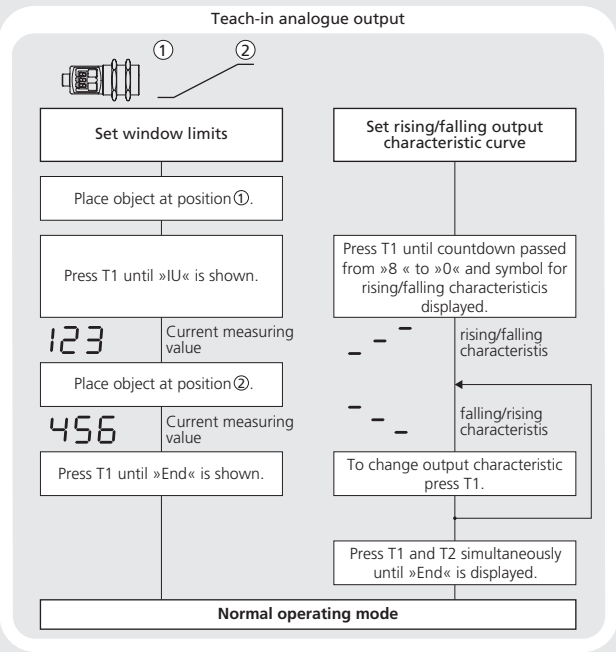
Teach-in analogue output

①
②

Set window limits

Place object at position ①.

Press T1 until »IU« is shown.

123 Current measuring value

Place object at position ②.

456 Current measuring value

Press T1 until »End« is shown.

Set rising/falling output characteristic curve

Press T1 until countdown passed from »8 « to »0« and symbol for rising/falling characteristicis displayed.

rising/falling characteristis

falling/rising characteristis

To change output characteristic press T1.

Press T1 and T2 simultaneously until »End« is displayed.

Normal operating mode